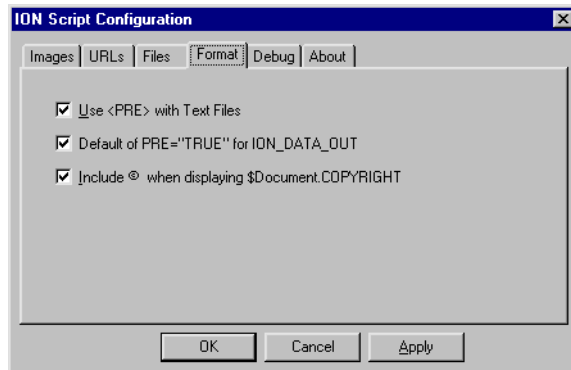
ION Script Configuration

Images | URLs | Files | Format | Debug | About

Use <PRE> with Text Files

Default of PRE="TRUE" for ION_DATA_OUT

Include © when displaying $Document.COPYRIGHT

OK | Cancel | Apply